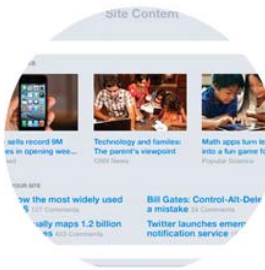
Site Content

sells record 9M
s in opening wee...

Technology and families: The parent's viewpoint
CNN News

Math apps turn learning into a fun game fo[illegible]
Popular Science

YOUR SITE

ow the most widely used
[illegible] Comments

Bill Gates: Control-Alt-Dele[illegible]
a mistake 24 Comments

ually maps 1.2 billion
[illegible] Comments

Twitter launches emer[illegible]
notification service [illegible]